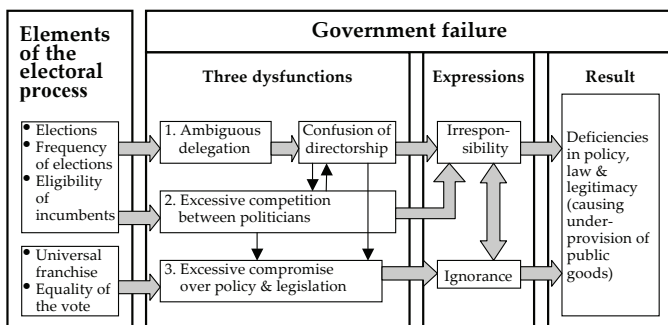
Elements of the electoral process

Government failure

Three dysfunctions

Expressions

Result

• Elections
• Frequency of elections
• Eligibility of incumbents

• Universal franchise
• Equality of the vote

1. Ambiguous delegation

Confusion of directorship

2. Excessive competition between politicians

3. Excessive compromise over policy & legislation

Irresponsibility

Ignorance

Deficiencies in policy, law & legitimacy (causing underprovision of public goods)